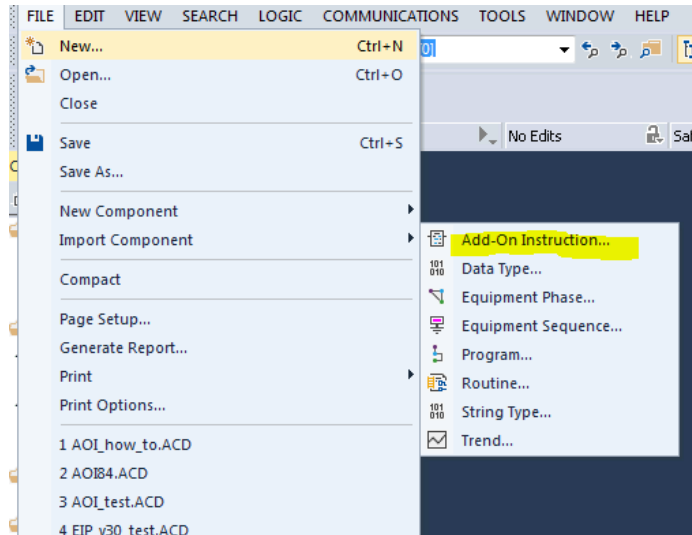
FILE EDIT VIEW SEARCH LOGIC COMMUNICATIONS TOOLS WINDOW HELP

New... Ctrl+N
Open... Ctrl+O
Close

Save Ctrl+S
Save As...

New Component
Import Component

Compact

Page Setup...
Generate Report...
Print
Print Options...

1 AOI_how_to.ACD
2 AOI84.ACD
3 AOI_test.ACD
4 EIP_v30_test.ACD

No Edits

Add-On Instruction...
Data Type...
Equipment Phase...
Equipment Sequence...
Program...
Routine...
String Type...
Trend...